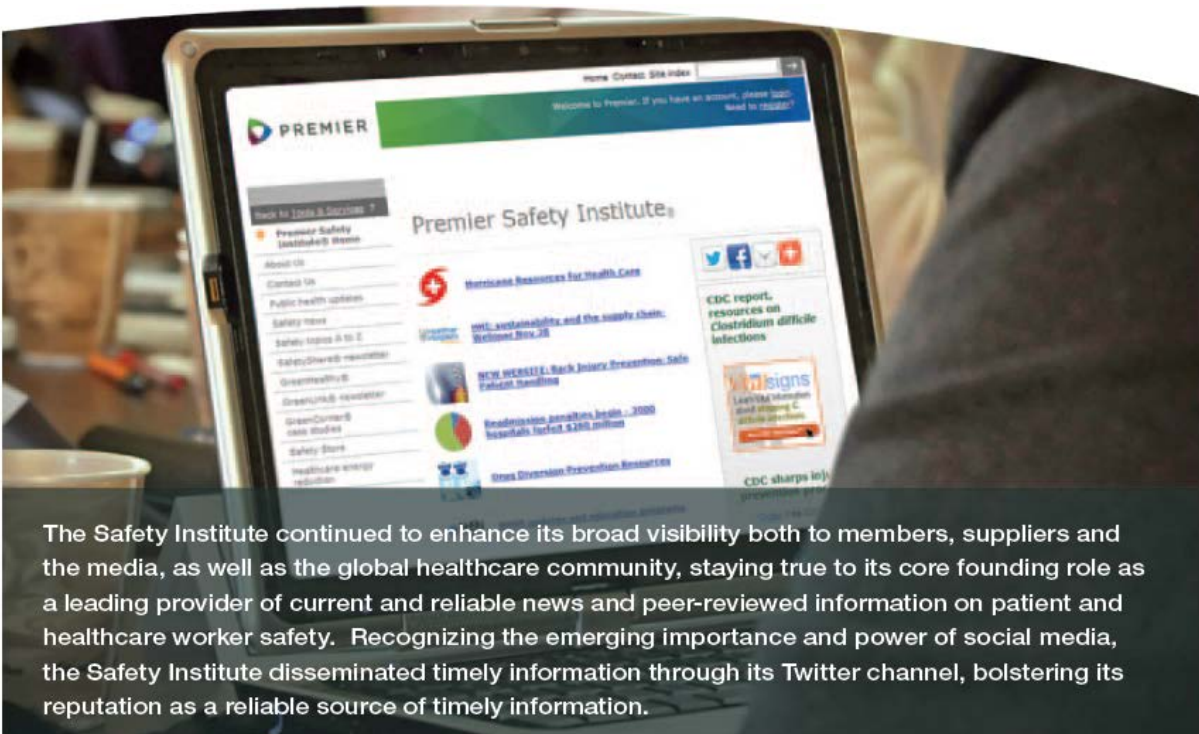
Home Contact Site index

PREMIER

Welcome to Premier. If you have an account, please login. Need to register?

Back to Tools & Services

Premier Safety Institute® Home

About Us

Contact Us

Public health updates

Safety news

Safety topics A to Z

SafetyShare® newsletter

GreenHealth®

GreenLink® newsletter

GreenCorner® case studies

Safety Store

Healthcare energy reduction

Premier Safety Institute®

Hurricane Resources for Health Care

HHC: sustainability and the supply chain: Webinar Nov 28

NEW WEBSITE: Back Injury Prevention: Safe Patient Handling

Readmission penalties begin - 2000 hospitals forfeit $280 million

Drug Diversion Prevention Resources

CDC report, resources on Clostridium difficile infections

Vital signs

CDC sharps inj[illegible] prevention pro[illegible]

The Safety Institute continued to enhance its broad visibility both to members, suppliers and the media, as well as the global healthcare community, staying true to its core founding role as a leading provider of current and reliable news and peer-reviewed information on patient and healthcare worker safety. Recognizing the emerging importance and power of social media, the Safety Institute disseminated timely information through its Twitter channel, bolstering its reputation as a reliable source of timely information.